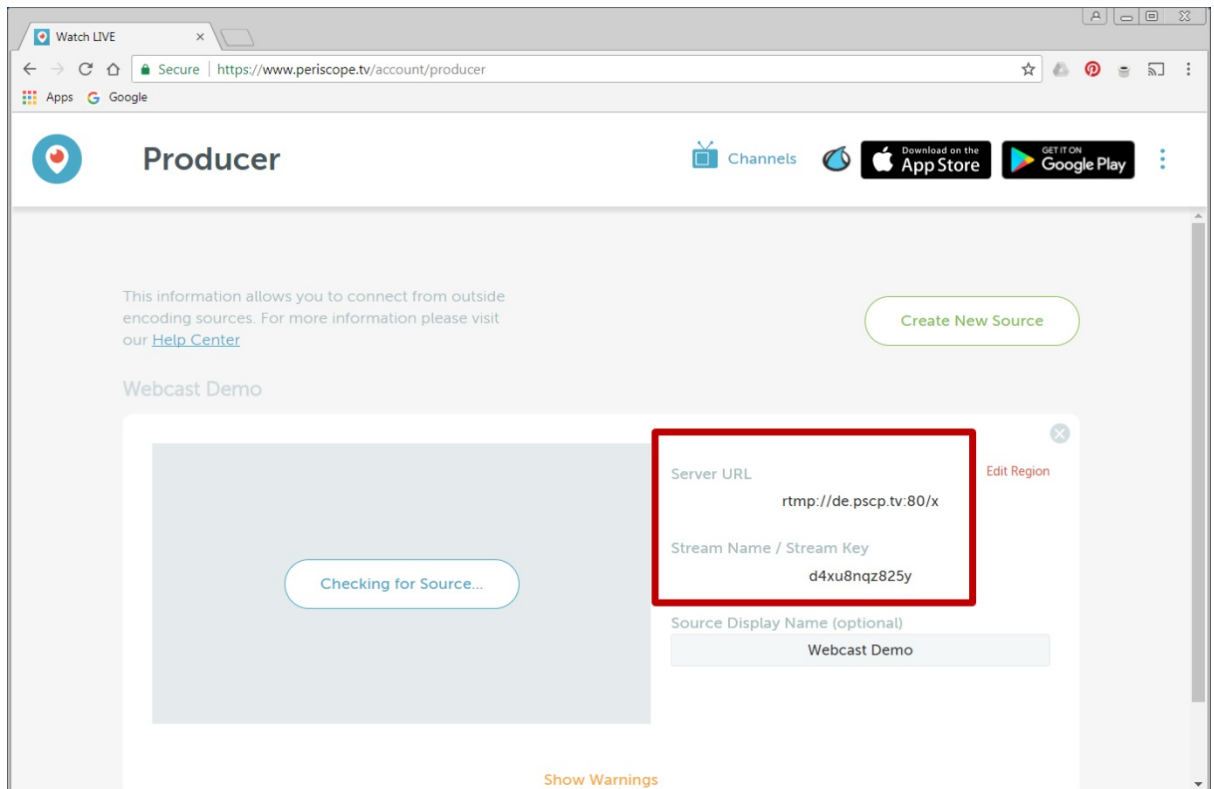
Watch LIVE ×

Secure | https://www.periscope.tv/account/producer

Apps Google

Producer

Channels

Download on the App Store

GET IT ON Google Play

This information allows you to connect from outside encoding sources. For more information please visit our Help Center

Create New Source

Webcast Demo

Checking for Source...

Server URL

rtmp://de.pscp.tv:80/x

Edit Region

Stream Name / Stream Key

d4xu8nqz825y

Source Display Name (optional)

Webcast Demo

Show Warnings